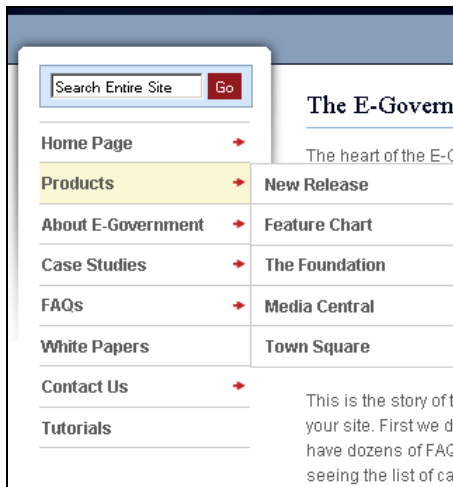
Search Entire Site
Go

Home Page
Products
About E-Government
Case Studies
FAQs
White Papers
Contact Us
Tutorials

New Release
Feature Chart
The Foundation
Media Central
Town Square

The E-Govern

The heart of the E-G

This is the story of t your site. First we d have dozens of FAQ seeing the list of ca